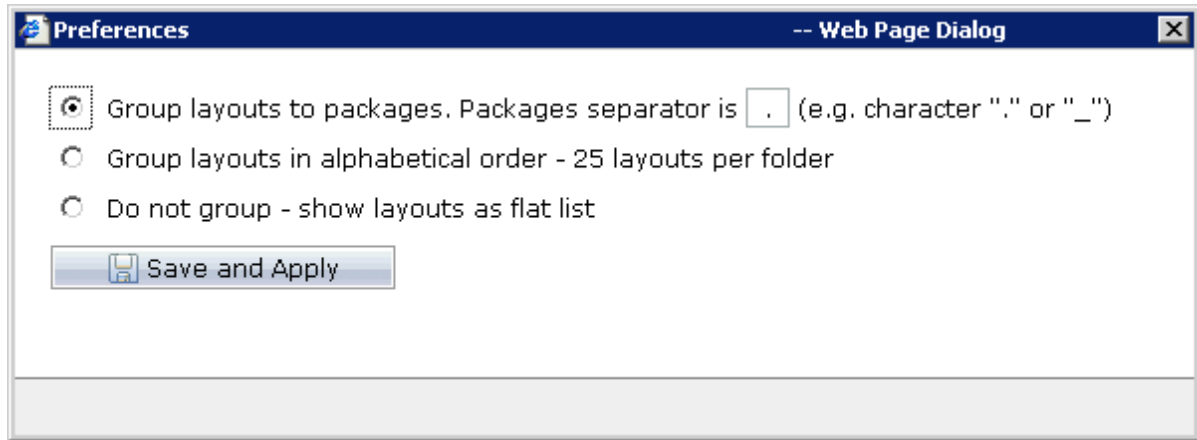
Preferences -- Web Page Dialog

Group layouts to packages. Packages separator is . (e.g. character "." or "_")

Group layouts in alphabetical order - 25 layouts per folder

Do not group - show layouts as flat list

Save and Apply